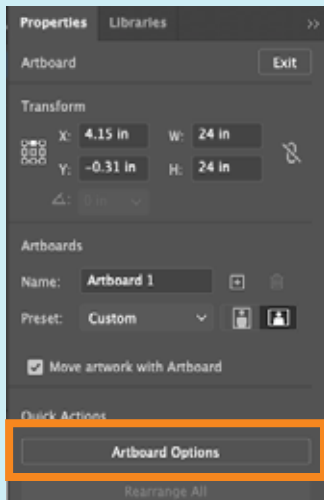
Properties Libraries >>

Artboard Exit

Transform

X: 4.15 in W: 24 in

Y: -0.31 in H: 24 in

0 in

Artboards

Name: Artboard 1

Preset: Custom

Move artwork with Artboard

Quick Actions

Artboard Options

Rearrange All